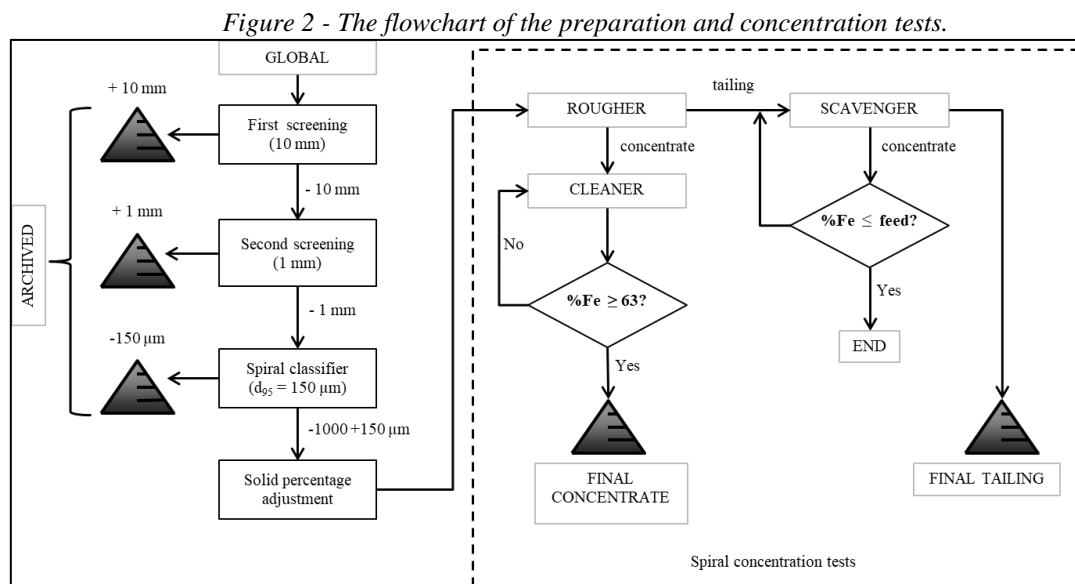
*Figure 2 - The flowchart of the preparation and concentration tests.*

GLOBAL

+ 10 mm

First screening (10 mm)

- 10 mm

+ 1 mm

ARCHIVED

Second screening (1 mm)

- 1 mm

-150 μm

Spiral classifier ($d_{95}$ = 150 μm)

-1000 +150 μm

Solid percentage adjustment

ROUGHER

tailing

SCAVENGER

concentrate

CLEANER

No

%Fe ≥ 63?

Yes

FINAL CONCENTRATE

concentrate

%Fe ≤ feed?

Yes

END

FINAL TAILING

Spiral concentration tests